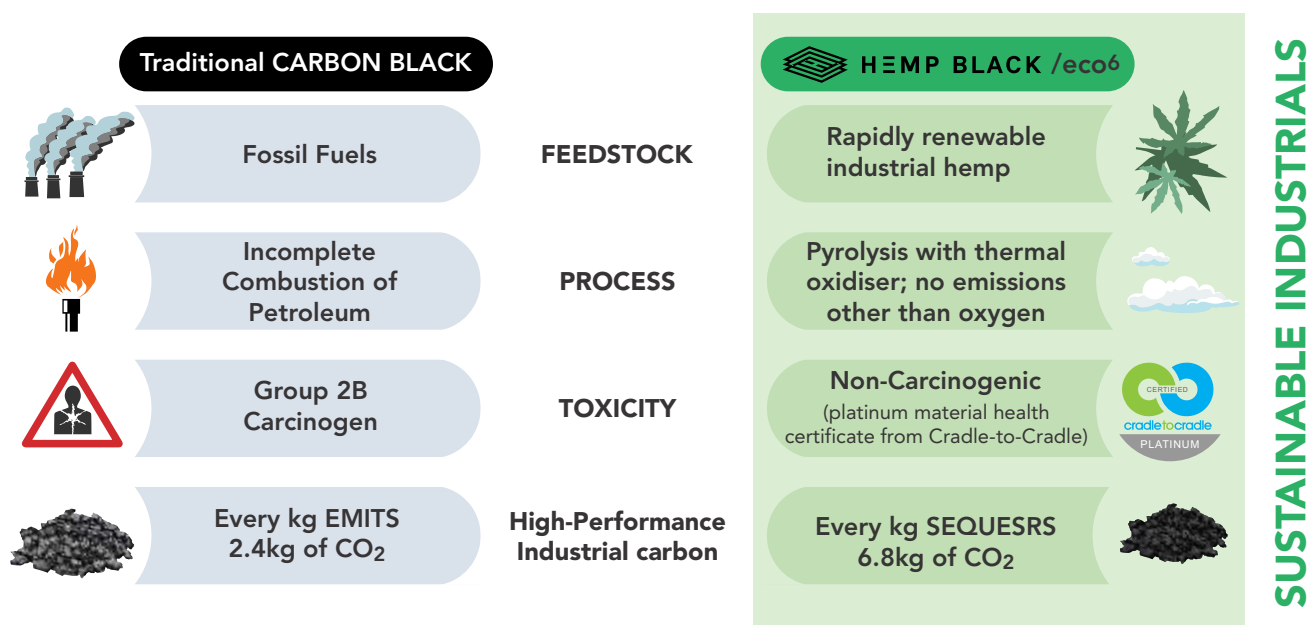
Traditional CARBON BLACK

HEMP BLACK /eco6

SUSTAINABLE INDUSTRIALS

Fossil Fuels

FEEDSTOCK

Rapidly renewable industrial hemp

Incomplete Combustion of Petroleum

PROCESS

Pyrolysis with thermal oxidiser; no emissions other than oxygen

Group 2B Carcinogen

TOXICITY

Non-Carcinogenic
(platinum material health certificate from Cradle-to-Cradle)

CERTIFIED
cradletocradle
PLATINUM

Every kg EMITS 2.4kg of $CO_2$

High-Performance Industrial carbon

Every kg SEQUESRS 6.8kg of $CO_2$